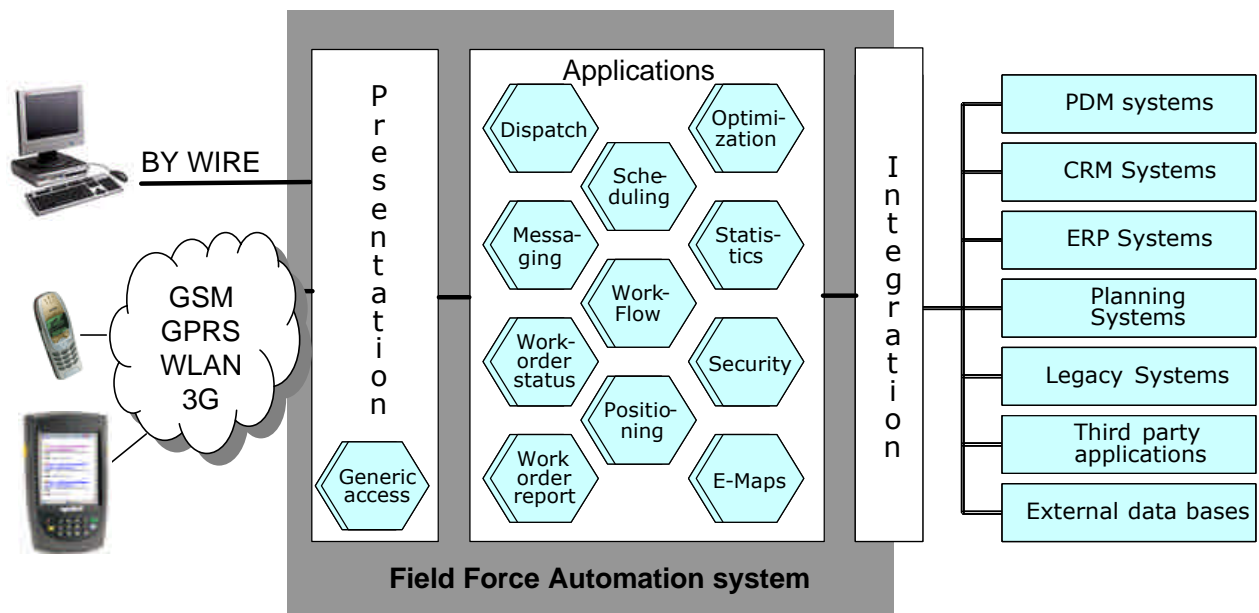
BY WIRE

GSM
GPRS
WLAN
3G

Presentation

Generic access

Applications

Dispatch

Optimization

Scheduling

Messaging

Statistics

WorkFlow

Workorder status

Security

Positioning

Work order report

E-Maps

Integration

PDM systems

CRM Systems

ERP Systems

Planning Systems

Legacy Systems

Third party applications

External data bases

Field Force Automation system